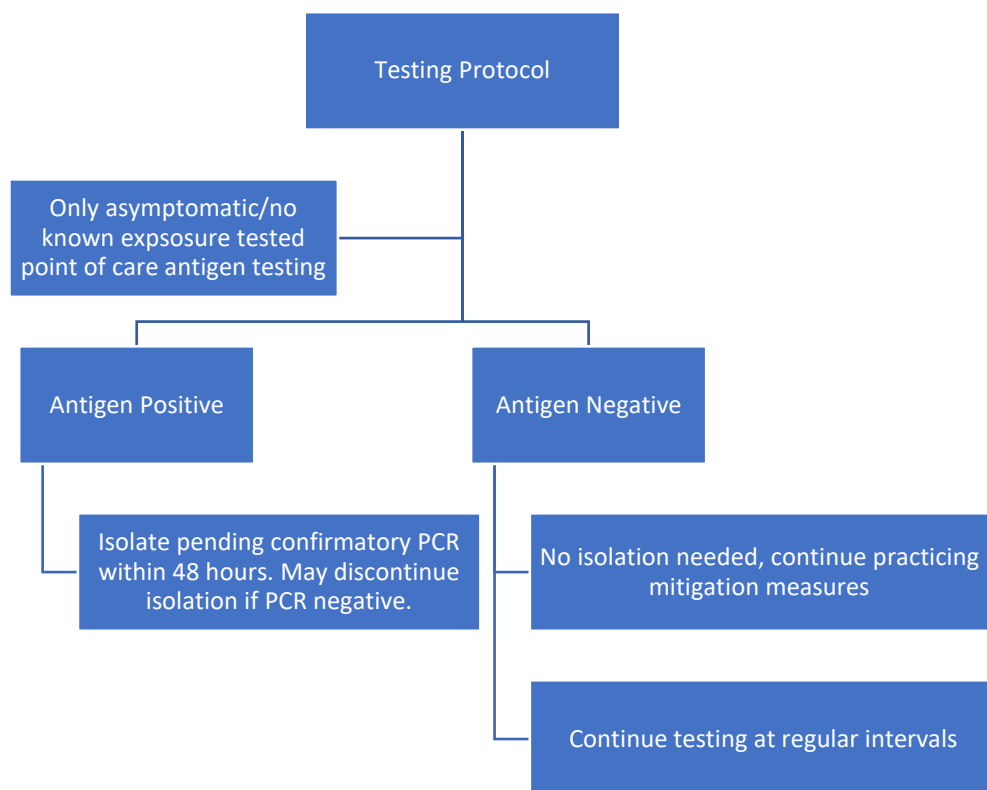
Testing Protocol

Only asymptomatic/no known expsosure tested point of care antigen testing

Antigen Positive

Antigen Negative

Isolate pending confirmatory PCR within 48 hours. May discontinue isolation if PCR negative.

No isolation needed, continue practicing mitigation measures

Continue testing at regular intervals